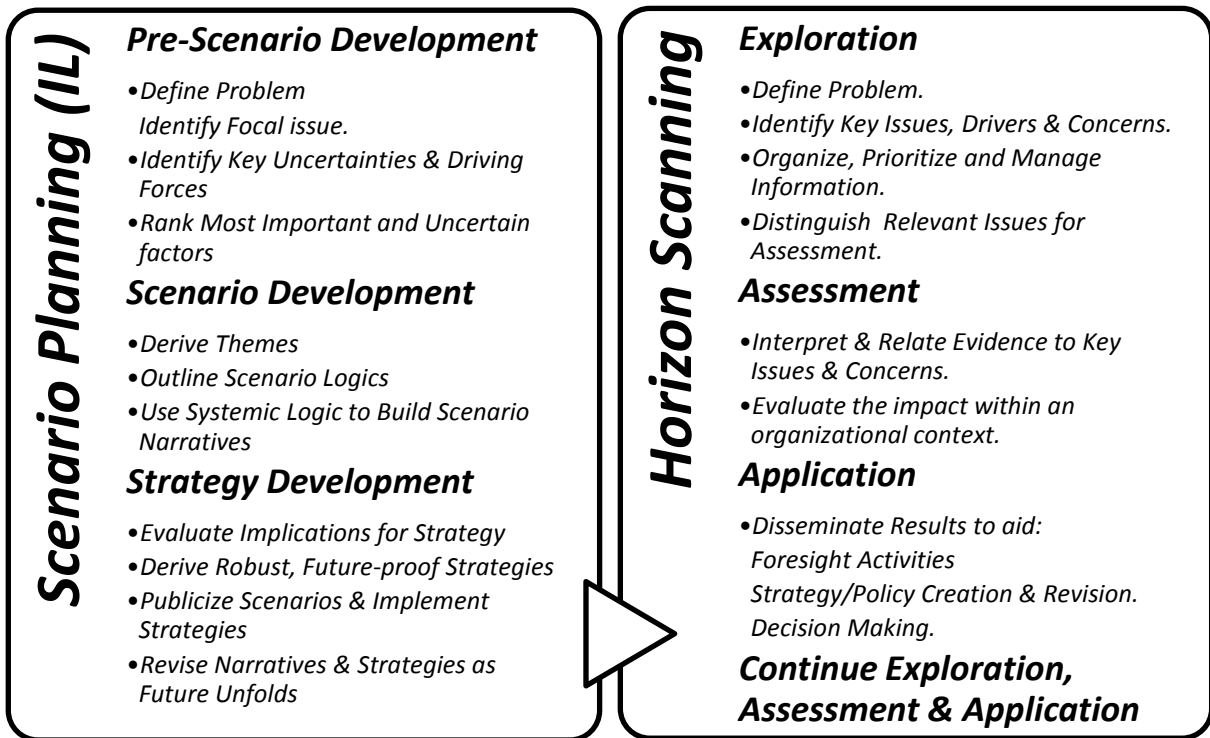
Scenario Planning (IL)

Pre-Scenario Development

•Define Problem
Identify Focal issue.
•Identify Key Uncertainties & Driving Forces
•Rank Most Important and Uncertain factors

Scenario Development

•Derive Themes
•Outline Scenario Logics
•Use Systemic Logic to Build Scenario Narratives

Strategy Development

•Evaluate Implications for Strategy
•Derive Robust, Future-proof Strategies
•Publicize Scenarios & Implement Strategies
•Revise Narratives & Strategies as Future Unfolds

Horizon Scanning

Exploration

•Define Problem.
•Identify Key Issues, Drivers & Concerns.
•Organize, Prioritize and Manage Information.
•Distinguish Relevant Issues for Assessment.

Assessment

•Interpret & Relate Evidence to Key Issues & Concerns.
•Evaluate the impact within an organizational context.

Application

•Disseminate Results to aid:
Foresight Activities
Strategy/Policy Creation & Revision.
Decision Making.

Continue Exploration, Assessment & Application